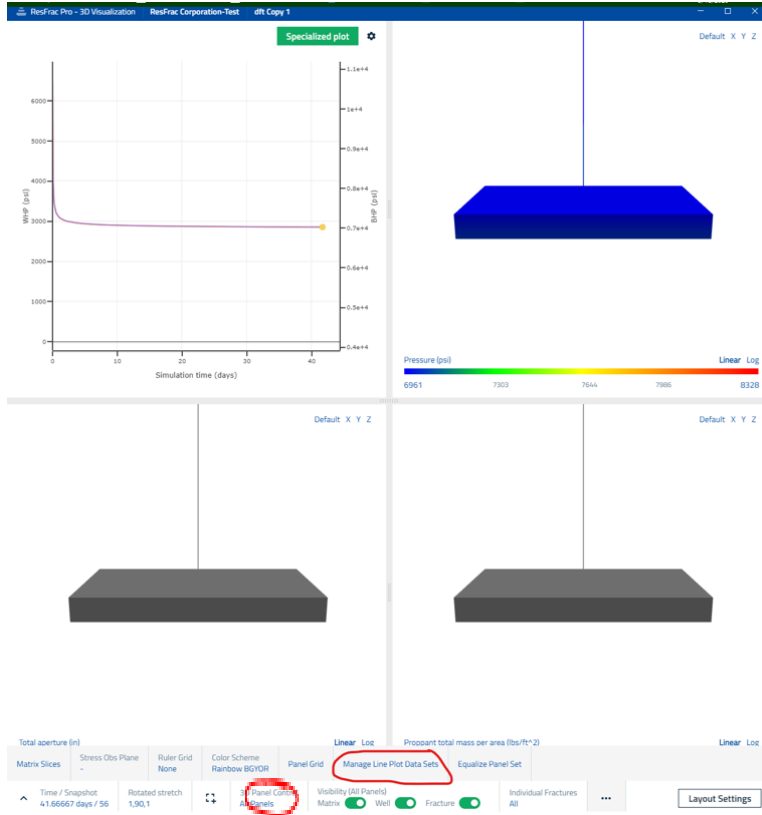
ResFrac Pro - 3D Visualization ResFrac Corporation-Test dft Copy 1

Specialized plot

6000
5000
4000
3000
2000
1000
0
WHP (psi)
0 10 20 30 40
Simulation time (days)
1.1e+4
1e+4
0.9e+4
0.8e+4
0.7e+4
0.6e+4
0.5e+4
0.4e+4
BHP (psi)

Default X Y Z

Pressure (psi)
Linear Log
6961 7303 7644 7986 8328

Default X Y Z

Default X Y Z

Total aperture (in)
Linear Log

Proppant total mass per area (lbs/ft^2)
Linear Log

Matrix Slices
Stress Obs Plane
-
Ruler Grid
None
Color Scheme
Rainbow BGYOR
Panel Grid
Manage Line Plot Data Sets
Equalize Panel Set

Time / Snapshot
41.66667 days / 56
Rotated stretch
1,90,1
3D Panel Control
All Panels
Visibility (All Panels)
Matrix Well Fracture
Individual Fractures
All
...
Layout Settings